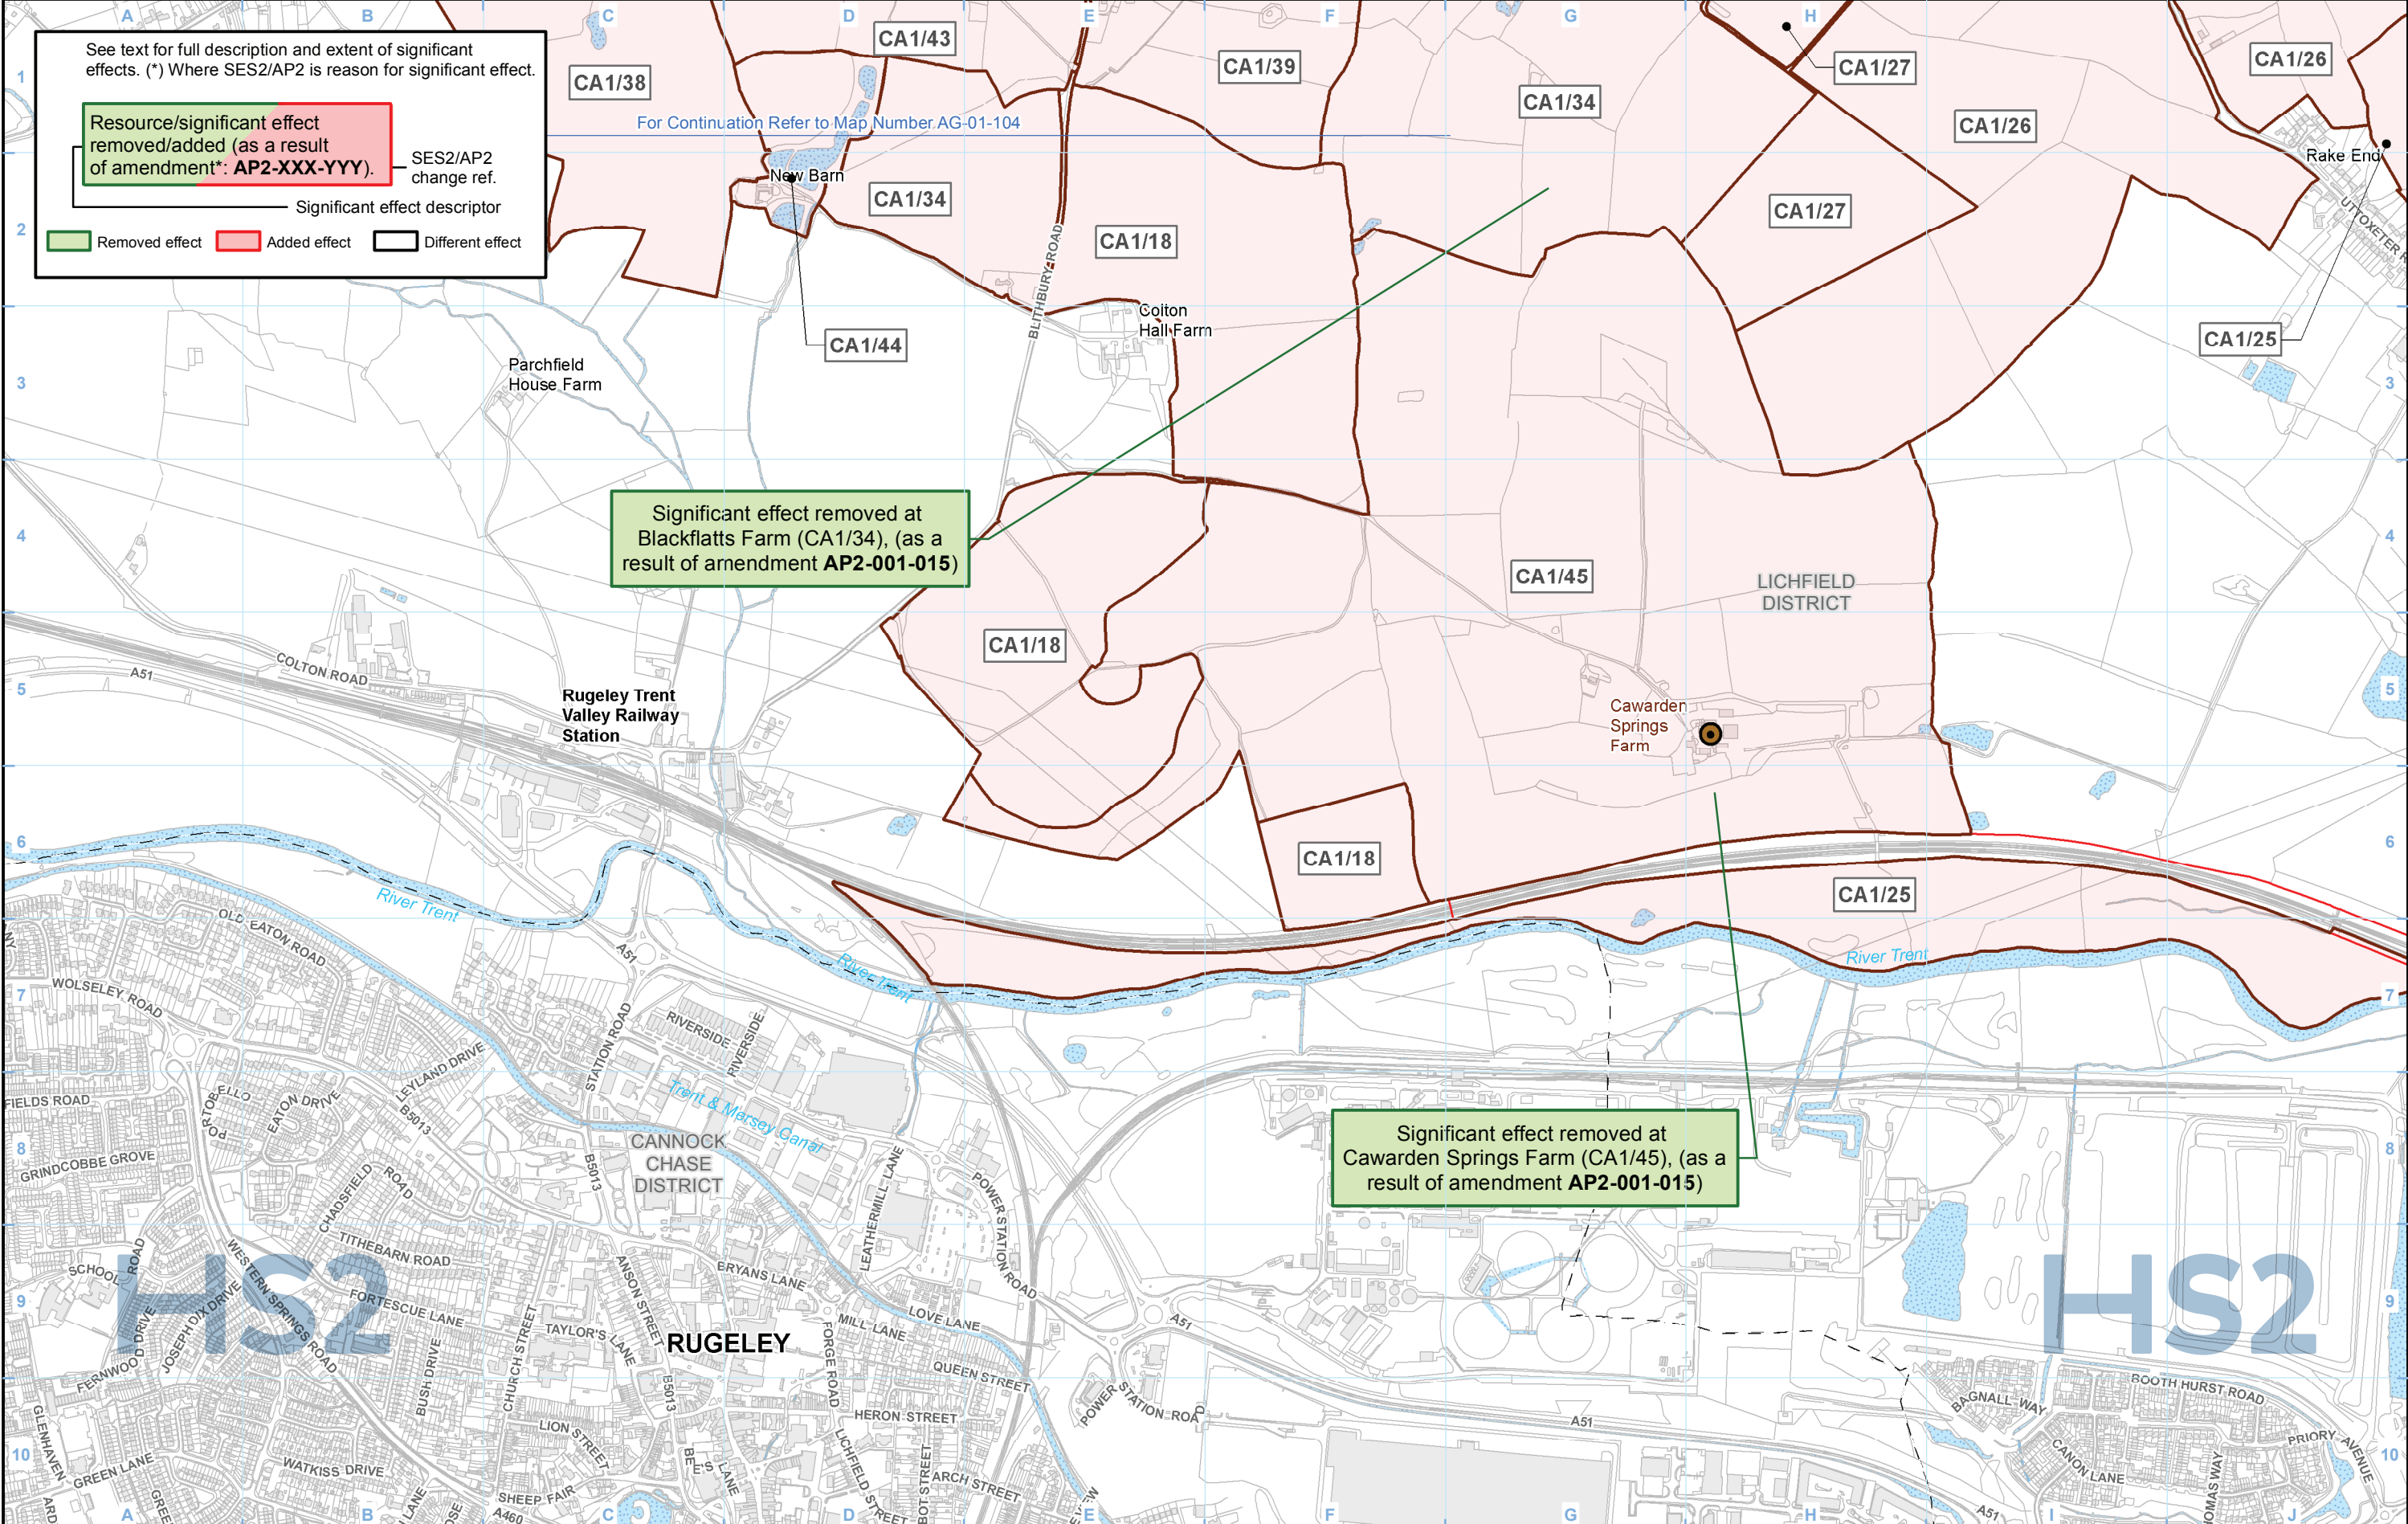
See text for full description and extent of significant effects. (*) Where SES2/AP2 is reason for significant effect.

Resource/significant effect removed/added (as a result of amendment*: **AP2-XXX-YYY**).

SES2/AP2 change ref.

Significant effect descriptor

Removed effect
Added effect
Different effect

A B C D E F G H

1 2 3 4 5 6 7 8 9 10

CA1/43
CA1/38
CA1/39
CA1/34
CA1/27
CA1/26
CA1/26
For Continuation Refer to Map Number AG-01-104
New Barn
CA1/34
CA1/18
CA1/27
Rake End
UTTOXETER R
BLITHBURY ROAD
Colton Hall Farm
CA1/44
CA1/25
Parchfield House Farm

Significant effect removed at Blackflatts Farm (CA1/34), (as a result of amendment **AP2-001-015**)

CA1/45
LICHFIELD DISTRICT
CA1/18
COLTON ROAD
A51
Rugeley Trent Valley Railway Station
Cawarden Springs Farm
CA1/18
CA1/25
River Trent
River Trent
River Trent
OLD EATON ROAD
A51
WOLSELEY ROAD
STATION ROAD
RIVERSIDE
RIVERSIDE
LEYLAND DRIVE
FIELDS ROAD
EATON DRIVE
B5013
Trent & Mersey Canal
CANNOCK CHASE DISTRICT

Significant effect removed at Cawarden Springs Farm (CA1/45), (as a result of amendment **AP2-001-015**)

GRINDCOBBE GROVE
CHADSFIELD ROAD
B5013
LEATHERMILL LANE
POWER STATION ROAD
TITHEBARN ROAD
BRYANS LANE
SCHOOL
WESTERN SPRINGS ROAD
FORTESCUE LANE
ANSON STREET
MILL LANE
LOVE LANE
A51
HS2
HS2
JOSEPH DIX DRIVE
TAYLOR'S LANE
RUGELEY
FORGE ROAD
QUEEN STREET
FERNWOOD DRIVE
CHURCH STREET
BUSH DRIVE
B5013
POWER STATION ROAD
BOOTH HURST ROAD
BAGNALL WAY
A51
HERON STREET
LION STREET
GLENHAVEN
GREEN LANE
WATKISS DRIVE
LICHFIELD STREET
ARCH STREET
CANON LANE
PRIORY AVENUE
SHEEP FAIR
A460
A51